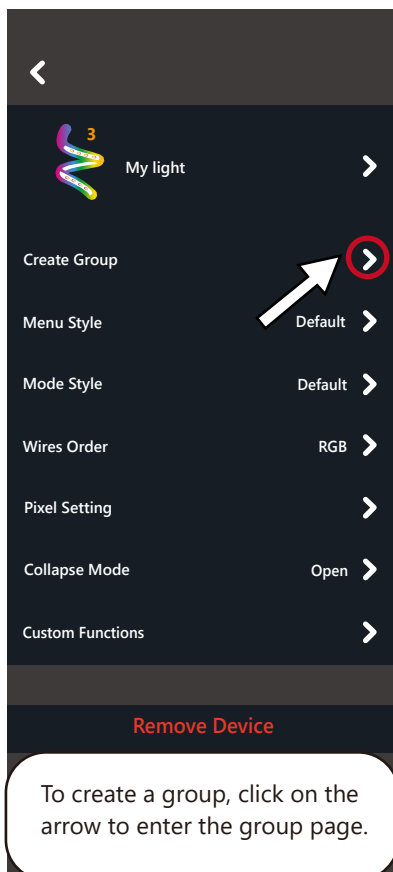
3

My light

Create Group

Menu Style Default

Mode Style Default

Wires Order RGB

Pixel Setting

Collapse Mode Open

Custom Functions

Remove Device

To create a group, click on the arrow to enter the group page.